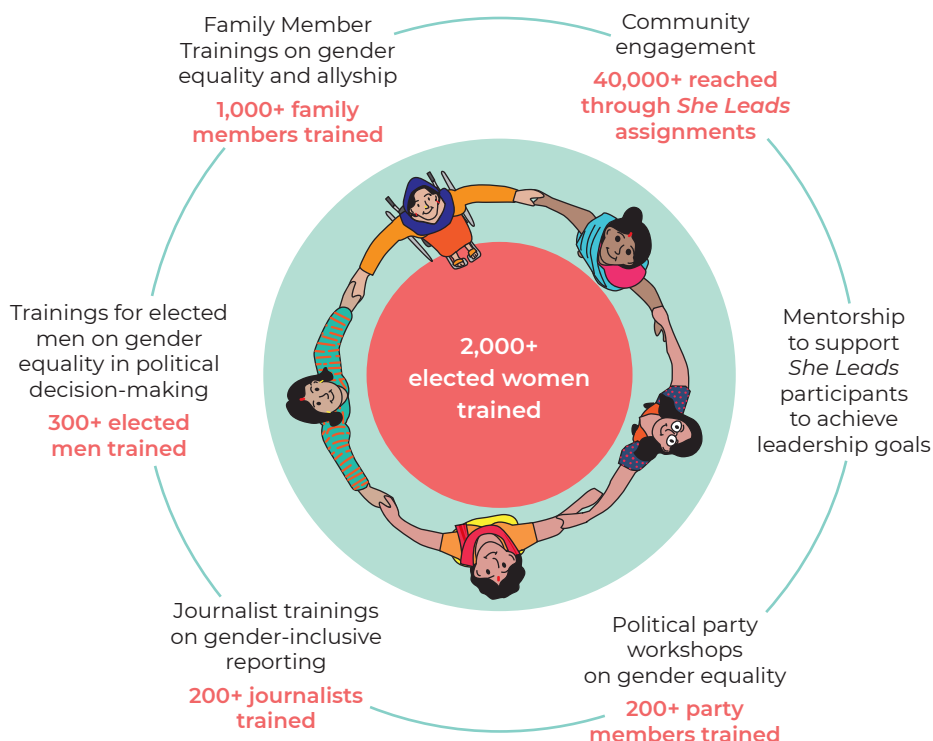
Family Member Trainings on gender equality and allyship

1,000+ family members trained

Community engagement

40,000+ reached through She Leads assignments

Trainings for elected men on gender equality in political decision-making

300+ elected men trained

2,000+ elected women trained

Mentorship to support She Leads participants to achieve leadership goals

Journalist trainings on gender-inclusive reporting

200+ journalists trained

Political party workshops on gender equality

200+ party members trained